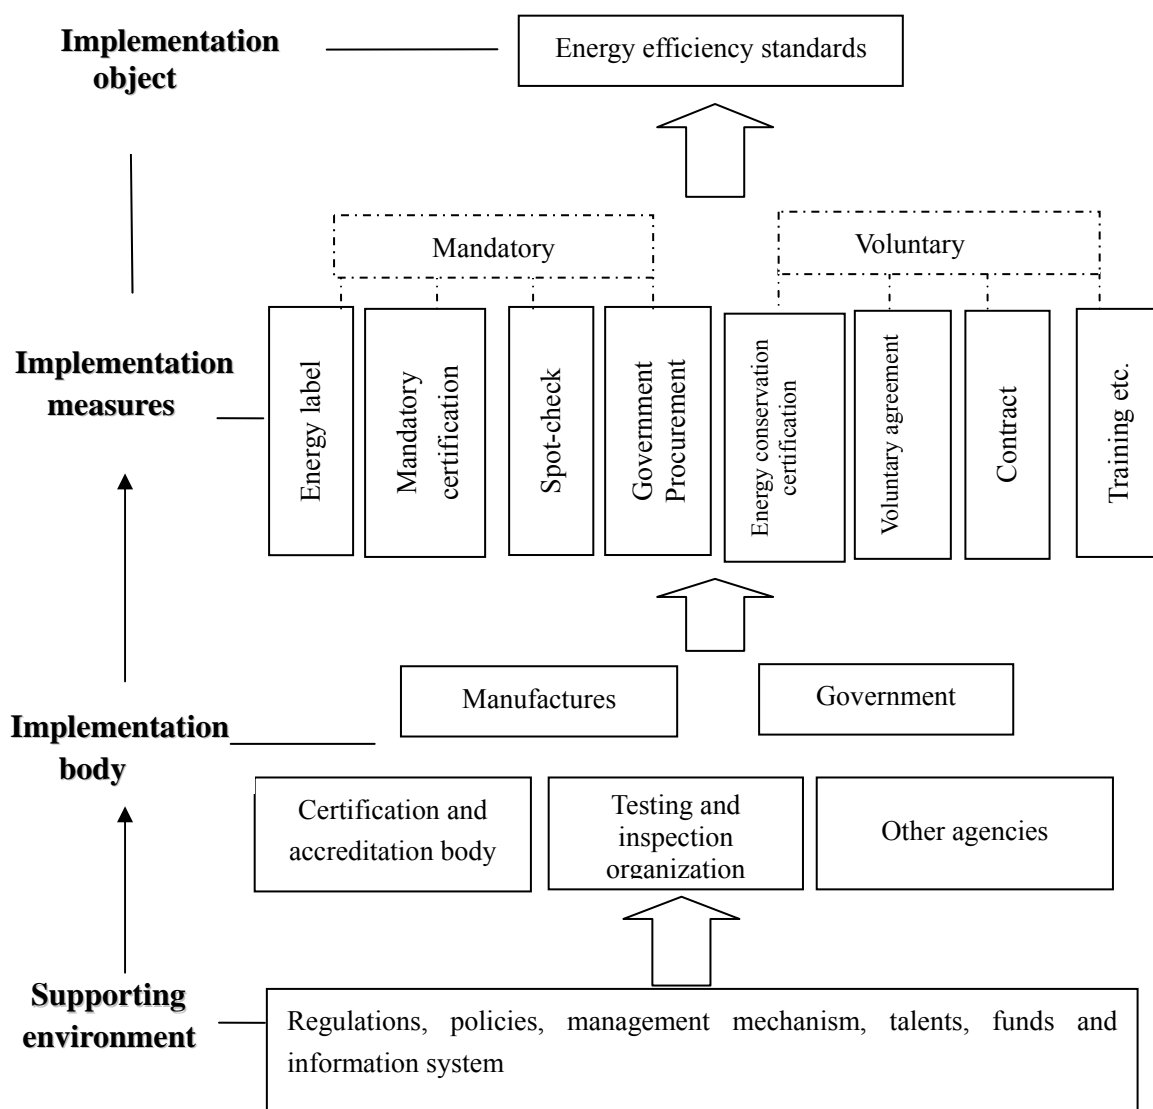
Implementation object

Energy efficiency standards

Mandatory

Voluntary

Implementation measures

Energy label

Mandatory certification

Spot-check

Government Procurement

Energy conservation certification

Voluntary agreement

Contract

Training etc.

Manufactures

Government

Implementation body

Certification and accreditation body

Testing and inspection organization

Other agencies

Supporting environment

Regulations, policies, management mechanism, talents, funds and information system